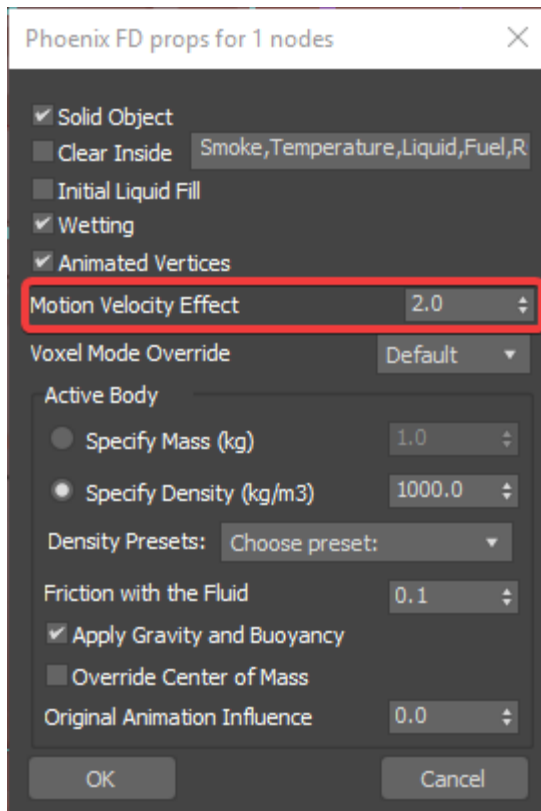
Phoenix FD props for 1 nodes ×

Solid Object
Clear Inside Smoke,Temperature,Liquid,Fuel,R
Initial Liquid Fill
Wetting
Animated Vertices
Motion Velocity Effect 2.0
Voxel Mode Override Default
Active Body
Specify Mass (kg) 1.0
Specify Density (kg/m3) 1000.0
Density Presets: Choose preset:
Friction with the Fluid 0.1
Apply Gravity and Buoyancy
Override Center of Mass
Original Animation Influence 0.0
OK Cancel